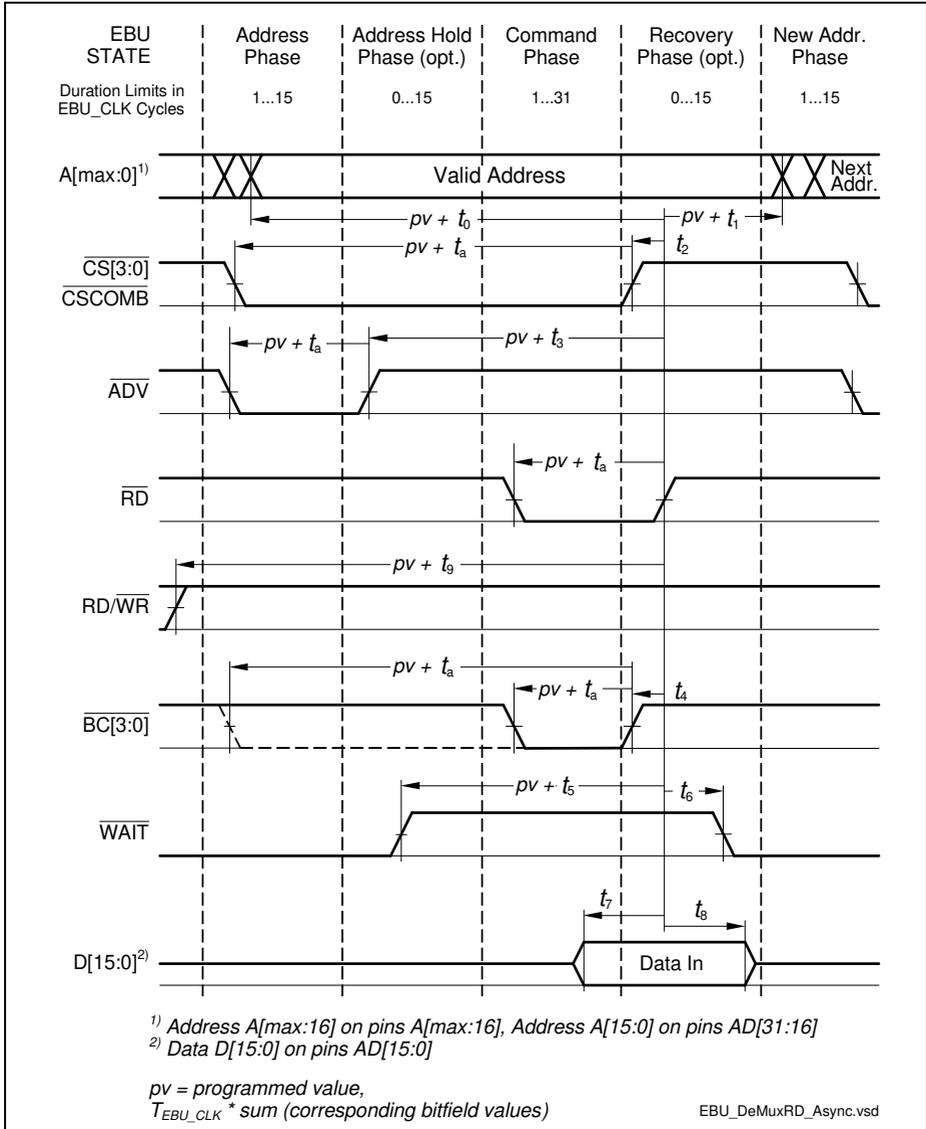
EBU STATE

Address Phase

Address Hold Phase (opt.)

Command Phase

Recovery Phase (opt.)

New Addr. Phase

Duration Limits in EBU_CLK Cycles

1...15

0...15

1...31

0...15

1...15

A[max:0]$^{1)}$

Valid Address

Next Addr.

$pv + t_0$

$pv + t_1$

$pv + t_a$

$t_2$

$\overline{CS}$[3:0]

$\overline{CSCOMB}$

$pv + t_a$

$pv + t_3$

$\overline{ADV}$

$pv + t_a$

$\overline{RD}$

$pv + t_9$

RD/$\overline{WR}$

$pv + t_a$

$pv + t_a$

$t_4$

$\overline{BC}$[3:0]

$pv + t_5$

$t_6$

$\overline{WAIT}$

$t_7$

$t_8$

D[15:0]$^{2)}$

Data In

$^{1)}$ Address A[max:16] on pins A[max:16], Address A[15:0] on pins AD[31:16]
$^{2)}$ Data D[15:0] on pins AD[15:0]

pv = programmed value,
$T_{EBU\_CLK}$ * sum (corresponding bitfield values)

EBU_DeMuxRD_Async.vsd